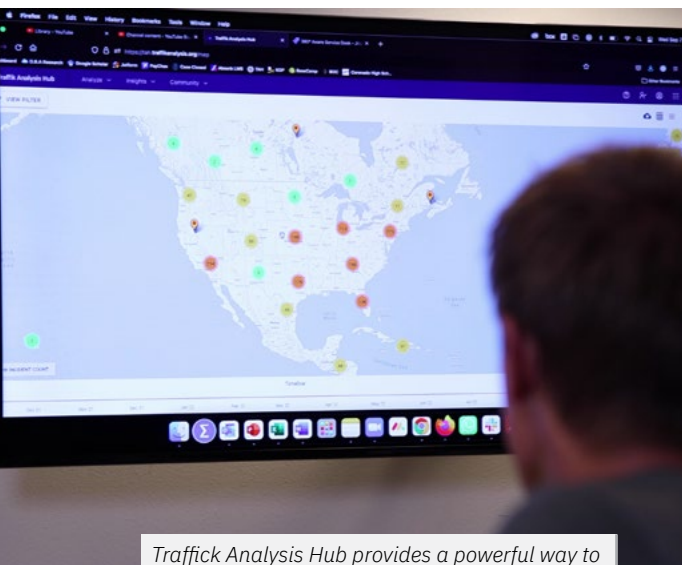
Firefox File Edit View History Bookmarks Tools Window Help

Library - YouTube

Traffik Analysis Hub

https://tah.traffikanalysis.org/map

Traffik Analysis Hub   Analyze   Insights   Community

VIEW FILTER

INCIDENT COUNT

Timeline

Traffick Analysis Hub provides a powerful way to